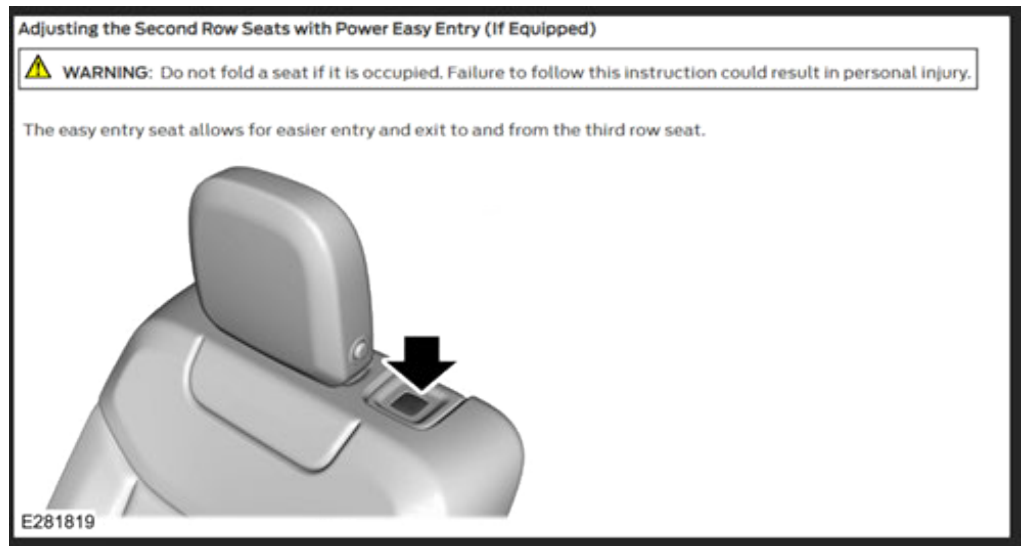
Adjusting the Second Row Seats with Power Easy Entry (If Equipped)

WARNING: Do not fold a seat if it is occupied. Failure to follow this instruction could result in personal injury.

The easy entry seat allows for easier entry and exit to and from the third row seat.

E281819